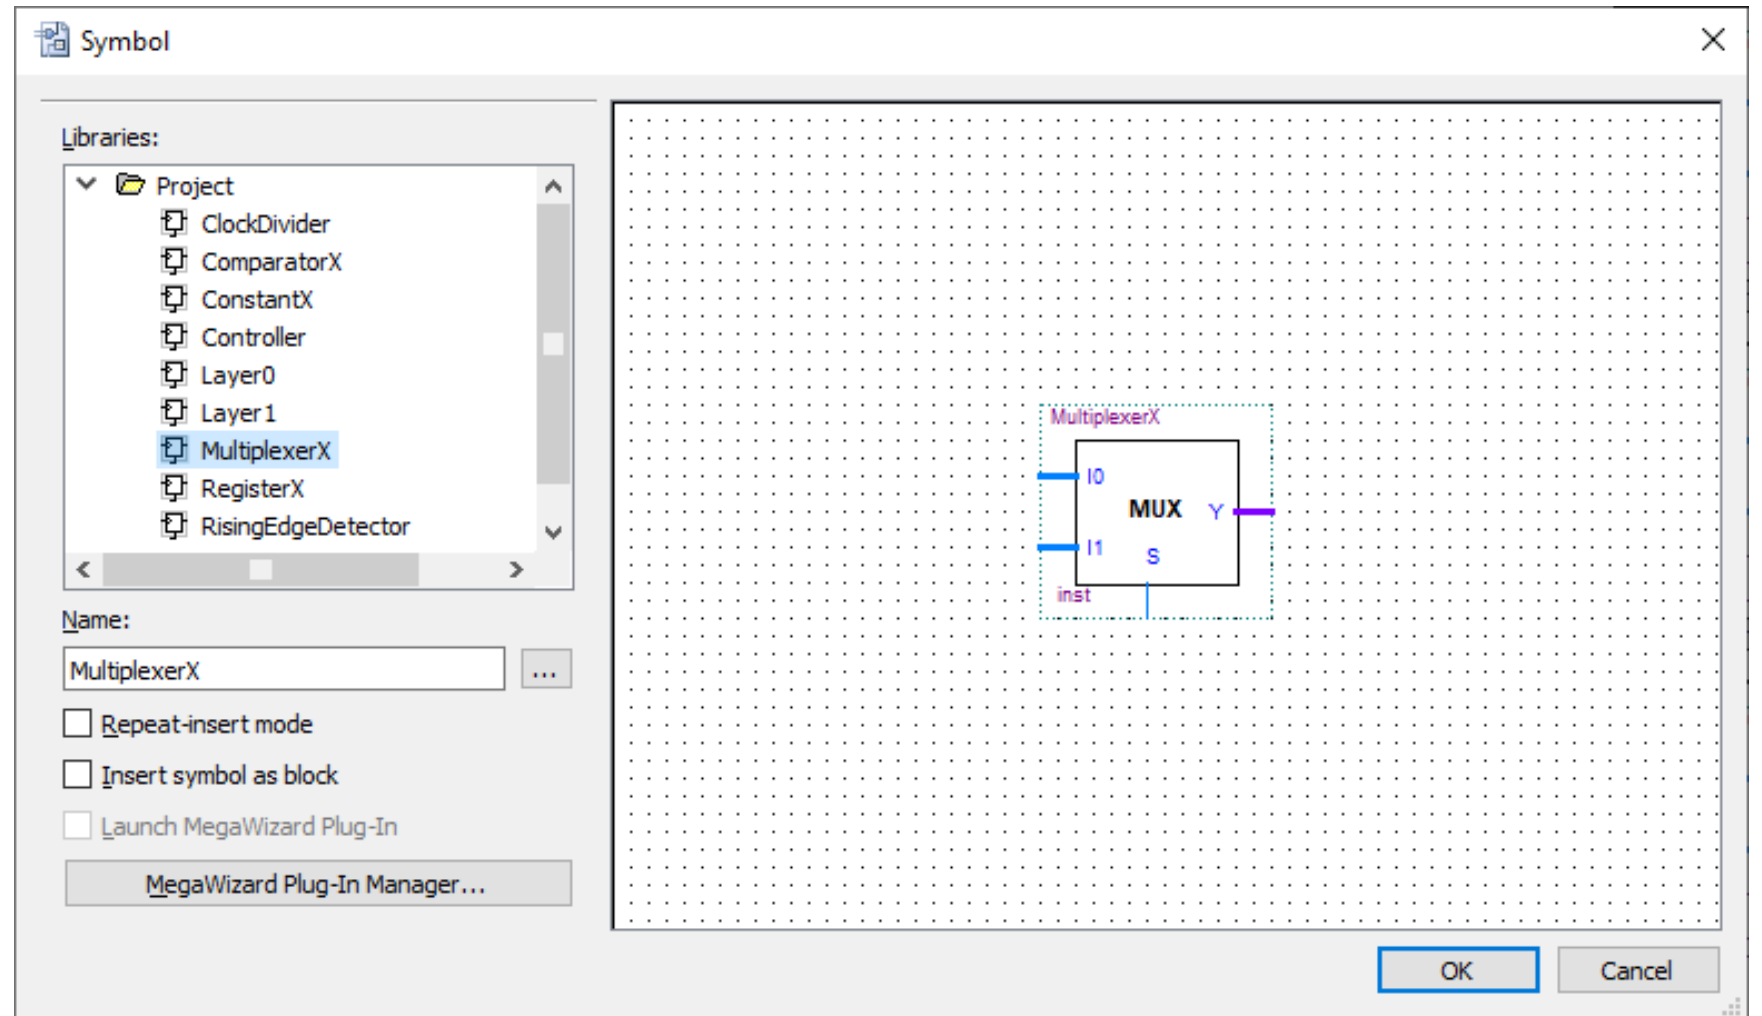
Symbol

Libraries:

Project
ClockDivider
ComparatorX
ConstantX
Controller
Layer0
Layer1
MultiplexerX
RegisterX
RisingEdgeDetector

Name:

MultiplexerX

...

Repeat-insert mode

Insert symbol as block

Launch MegaWizard Plug-In

MegaWizard Plug-In Manager...

MultiplexerX
I0
MUX
Y
I1
S
inst

OK

Cancel